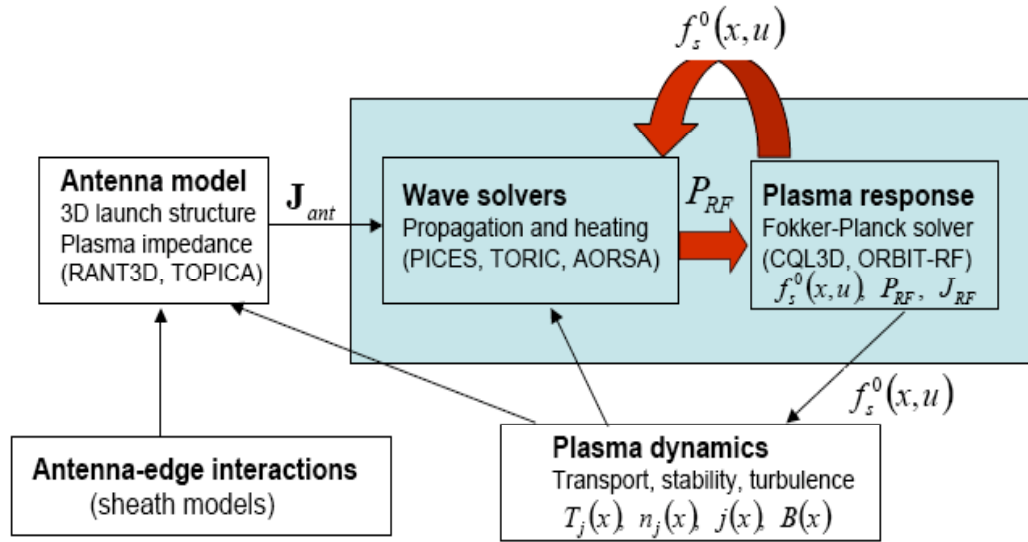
$f_s^0(x,u)$

**Antenna model**
3D launch structure
Plasma impedance
(RANT3D, TOPICA)

$\mathbf{J}_{ant}$

**Wave solvers**
Propagation and heating
(PICES, TORIC, AORSA)

$P_{RF}$

**Plasma response**
Fokker-Planck solver
(CQL3D, ORBIT-RF)
$f_s^0(x,u)$, $P_{RF}$, $J_{RF}$

$f_s^0(x,u)$

**Antenna-edge interactions**
(sheath models)

**Plasma dynamics**
Transport, stability, turbulence
$T_j(x)$, $n_j(x)$, $j(x)$, $B(x)$